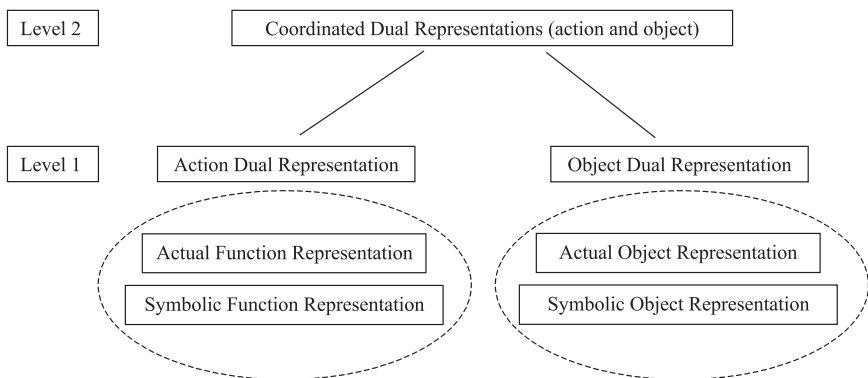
Level 2

Coordinated Dual Representations (action and object)

Level 1

Action Dual Representation

Object Dual Representation

Actual Function Representation

Symbolic Function Representation

Actual Object Representation

Symbolic Object Representation